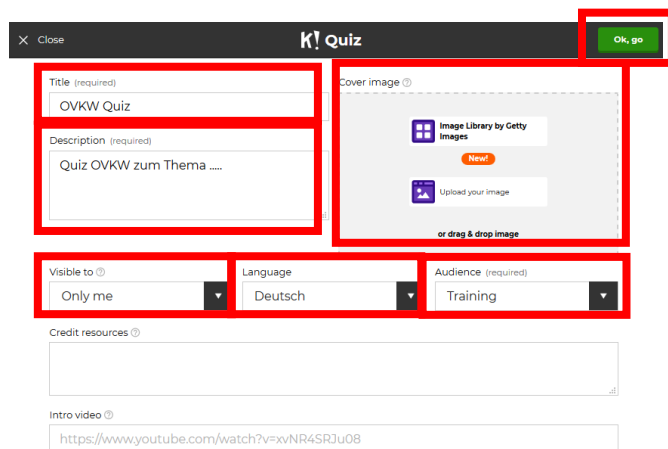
Close

K! Quiz

Ok, go

Title (required)

OVKW Quiz

Description (required)

Quiz OVKW zum Thema .....

Cover image

Image Library by Getty Images

New!

Upload your image

or drag & drop image

Visible to

Only me

Language

Deutsch

Audience (required)

Training

Credit resources

Intro video

https://www.youtube.com/watch?v=xvNR4SRJu08